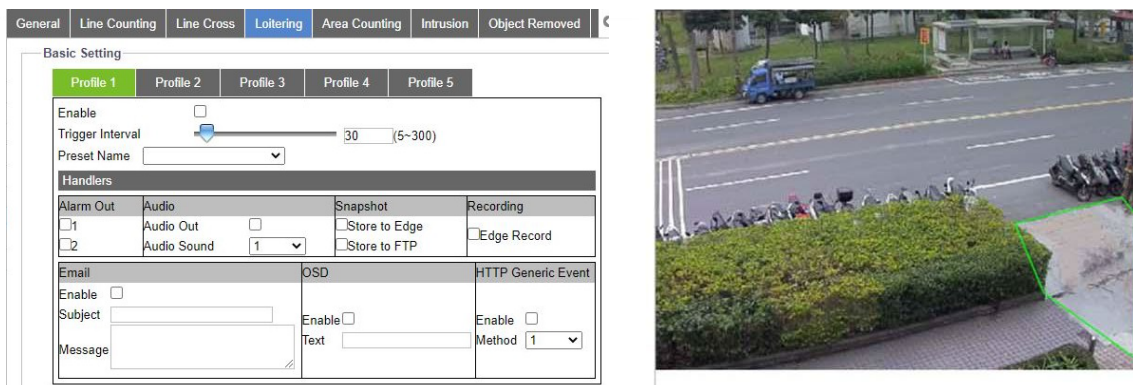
General | Line Counting | Line Cross | Loitering | Area Counting | Intrusion | Object Removed

Basic Setting

Profile 1 | Profile 2 | Profile 3 | Profile 4 | Profile 5

Enable
Trigger Interval 30 (5~300)
Preset Name

Handlers

| Alarm Out | Audio | | Snapshot | Recording |
|---|---|---|---|---|
| 1 | Audio Out | | Store to Edge | Edge Record |
| 2 | Audio Sound | 1 | Store to FTP | |

| Email | OSD | HTTP Generic Event |
|---|---|---|
| Enable | | |
| Subject | Enable | Enable |
| Message | Text | Method 1 |